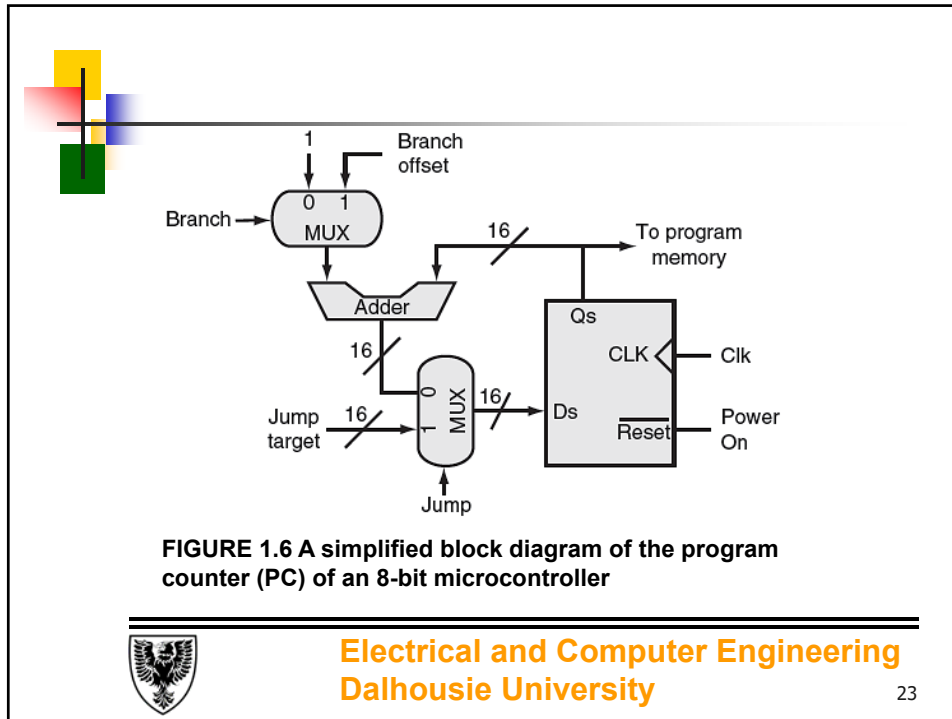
1

Branch offset

0 1

Branch

MUX

16

To program memory

Adder

Qs

16

CLK

Clk

0 MUX 1

16

Jump target

16

Ds

$\overline{\text{Reset}}$

Power On

Jump

FIGURE 1.6 A simplified block diagram of the program counter (PC) of an 8-bit microcontroller

Electrical and Computer Engineering
Dalhousie University

23